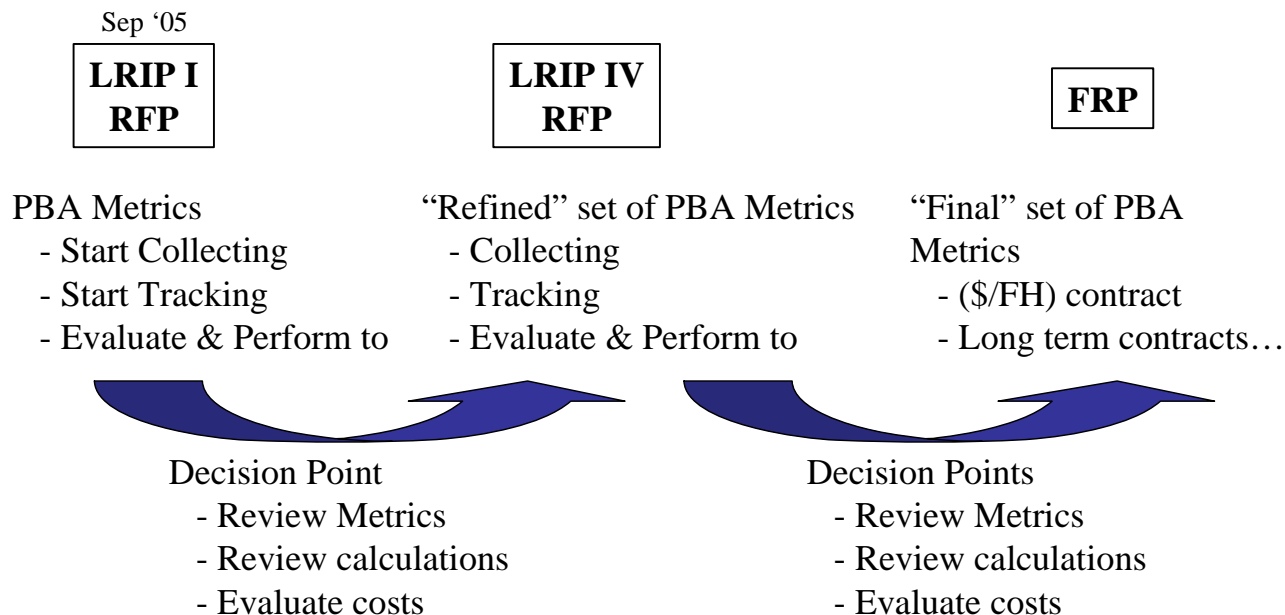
Sep '05

LRIP I
RFP

LRIP IV
RFP

FRP

PBA Metrics
- Start Collecting
- Start Tracking
- Evaluate & Perform to

"Refined" set of PBA Metrics
- Collecting
- Tracking
- Evaluate & Perform to

"Final" set of PBA Metrics
- (\$/FH) contract
- Long term contracts…

Decision Point
- Review Metrics
- Review calculations
- Evaluate costs

Decision Points
- Review Metrics
- Review calculations
- Evaluate costs